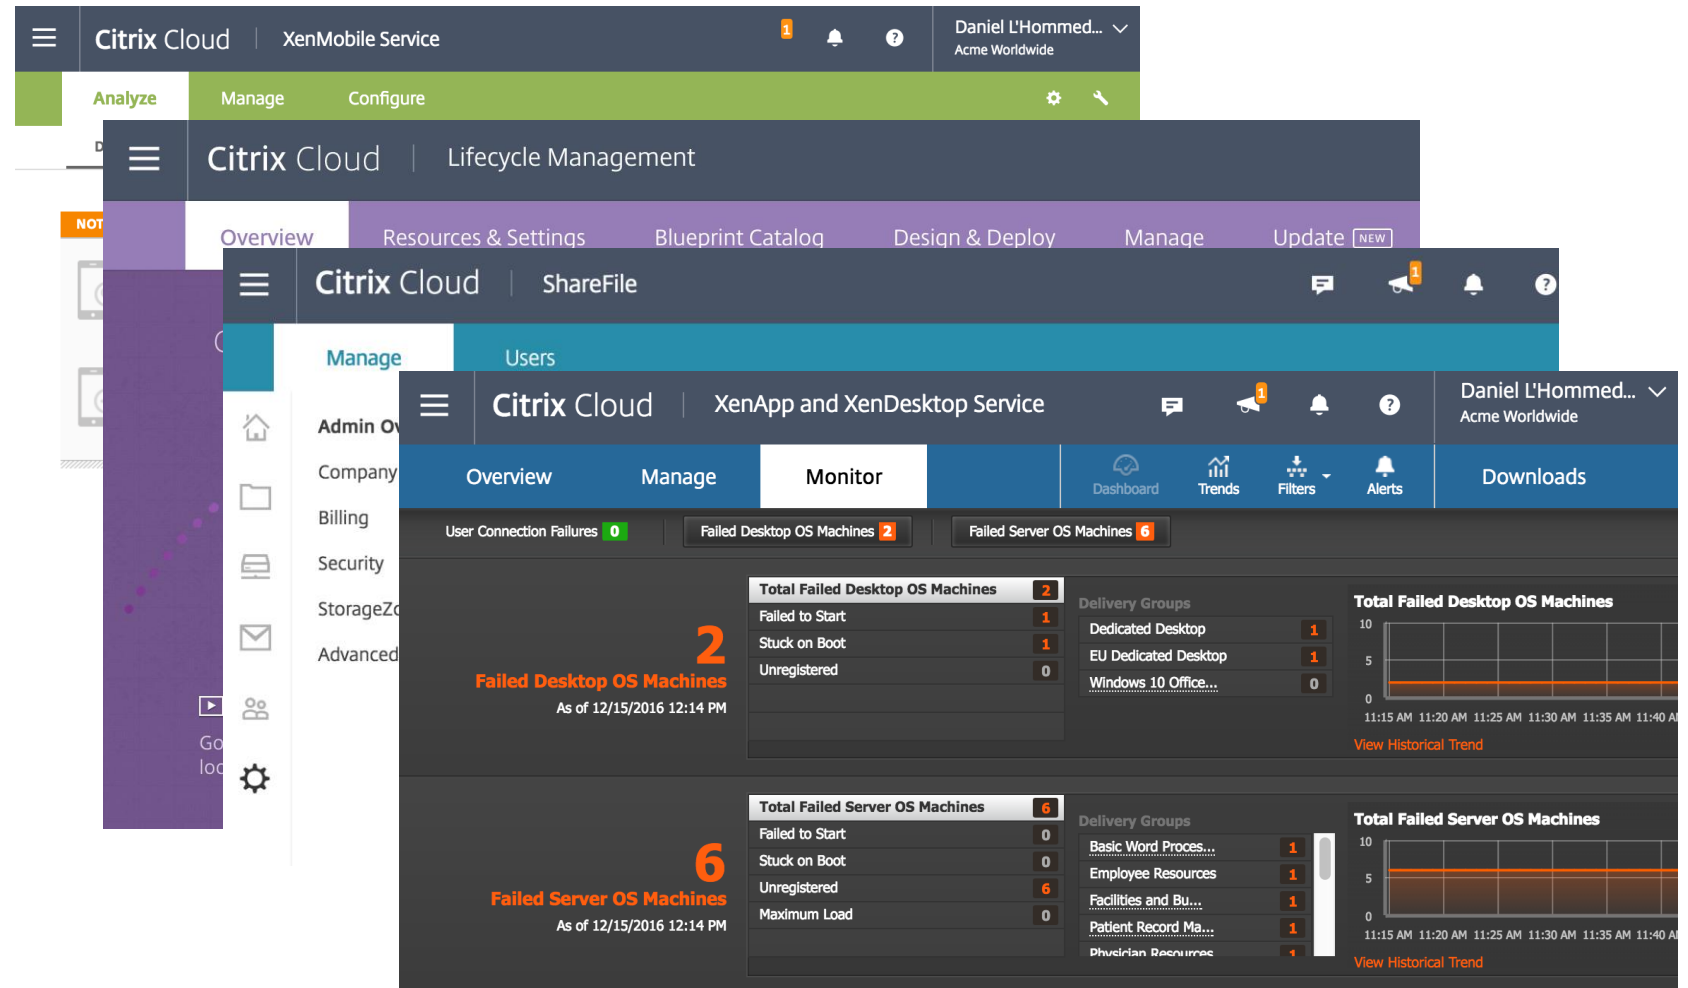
Citrix Cloud | XenMobile Service

1

Daniel L'Hommed...
Acme Worldwide

Analyze Manage Configure

Citrix Cloud | Lifecycle Management

NOT

Overview Resources & Settings Blueprint Catalog Design & Deploy Manage Update NEW

Citrix Cloud | ShareFile

1

Manage Users

Admin Ov
Company
Billing
Security
StorageZ
Advanced

Go
loc

Citrix Cloud | XenApp and XenDesktop Service

1

Daniel L'Hommed...
Acme Worldwide

Overview Manage Monitor

Dashboard Trends Filters Alerts

Downloads

User Connection Failures 0 Failed Desktop OS Machines 2 Failed Server OS Machines 6

2
Failed Desktop OS Machines
As of 12/15/2016 12:14 PM

| Total Failed Desktop OS Machines | 2 |
|---|---|
| Failed to Start | 1 |
| Stuck on Boot | 1 |
| Unregistered | 0 |

Delivery Groups

| Dedicated Desktop | 1 |
|---|---|
| EU Dedicated Desktop | 1 |
| Windows 10 Office... | 0 |

Total Failed Desktop OS Machines
10
5
0
11:15 AM 11:20 AM 11:25 AM 11:30 AM 11:35 AM 11:40 A
View Historical Trend

6
Failed Server OS Machines
As of 12/15/2016 12:14 PM

| Total Failed Server OS Machines | 6 |
|---|---|
| Failed to Start | 0 |
| Stuck on Boot | 0 |
| Unregistered | 6 |
| Maximum Load | 0 |

Delivery Groups

| Basic Word Proces... | 1 |
|---|---|
| Employee Resources | 1 |
| Facilities and Bu... | 1 |
| Patient Record Ma... | 1 |
| Physician Resources | 1 |

Total Failed Server OS Machines
10
5
0
11:15 AM 11:20 AM 11:25 AM 11:30 AM 11:35 AM 11:40 A
View Historical Trend